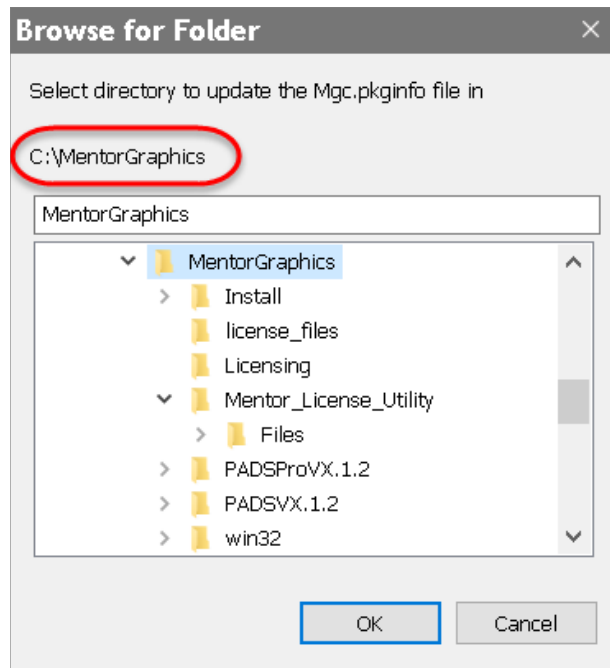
Browse for Folder
×

Select directory to update the Mgc.pkginfo file in

C:\MentorGraphics

MentorGraphics

MentorGraphics
Install
license_files
Licensing
Mentor_License_Utility
Files
PADSProVX.1.2
PADSVX.1.2
win32

OK
Cancel